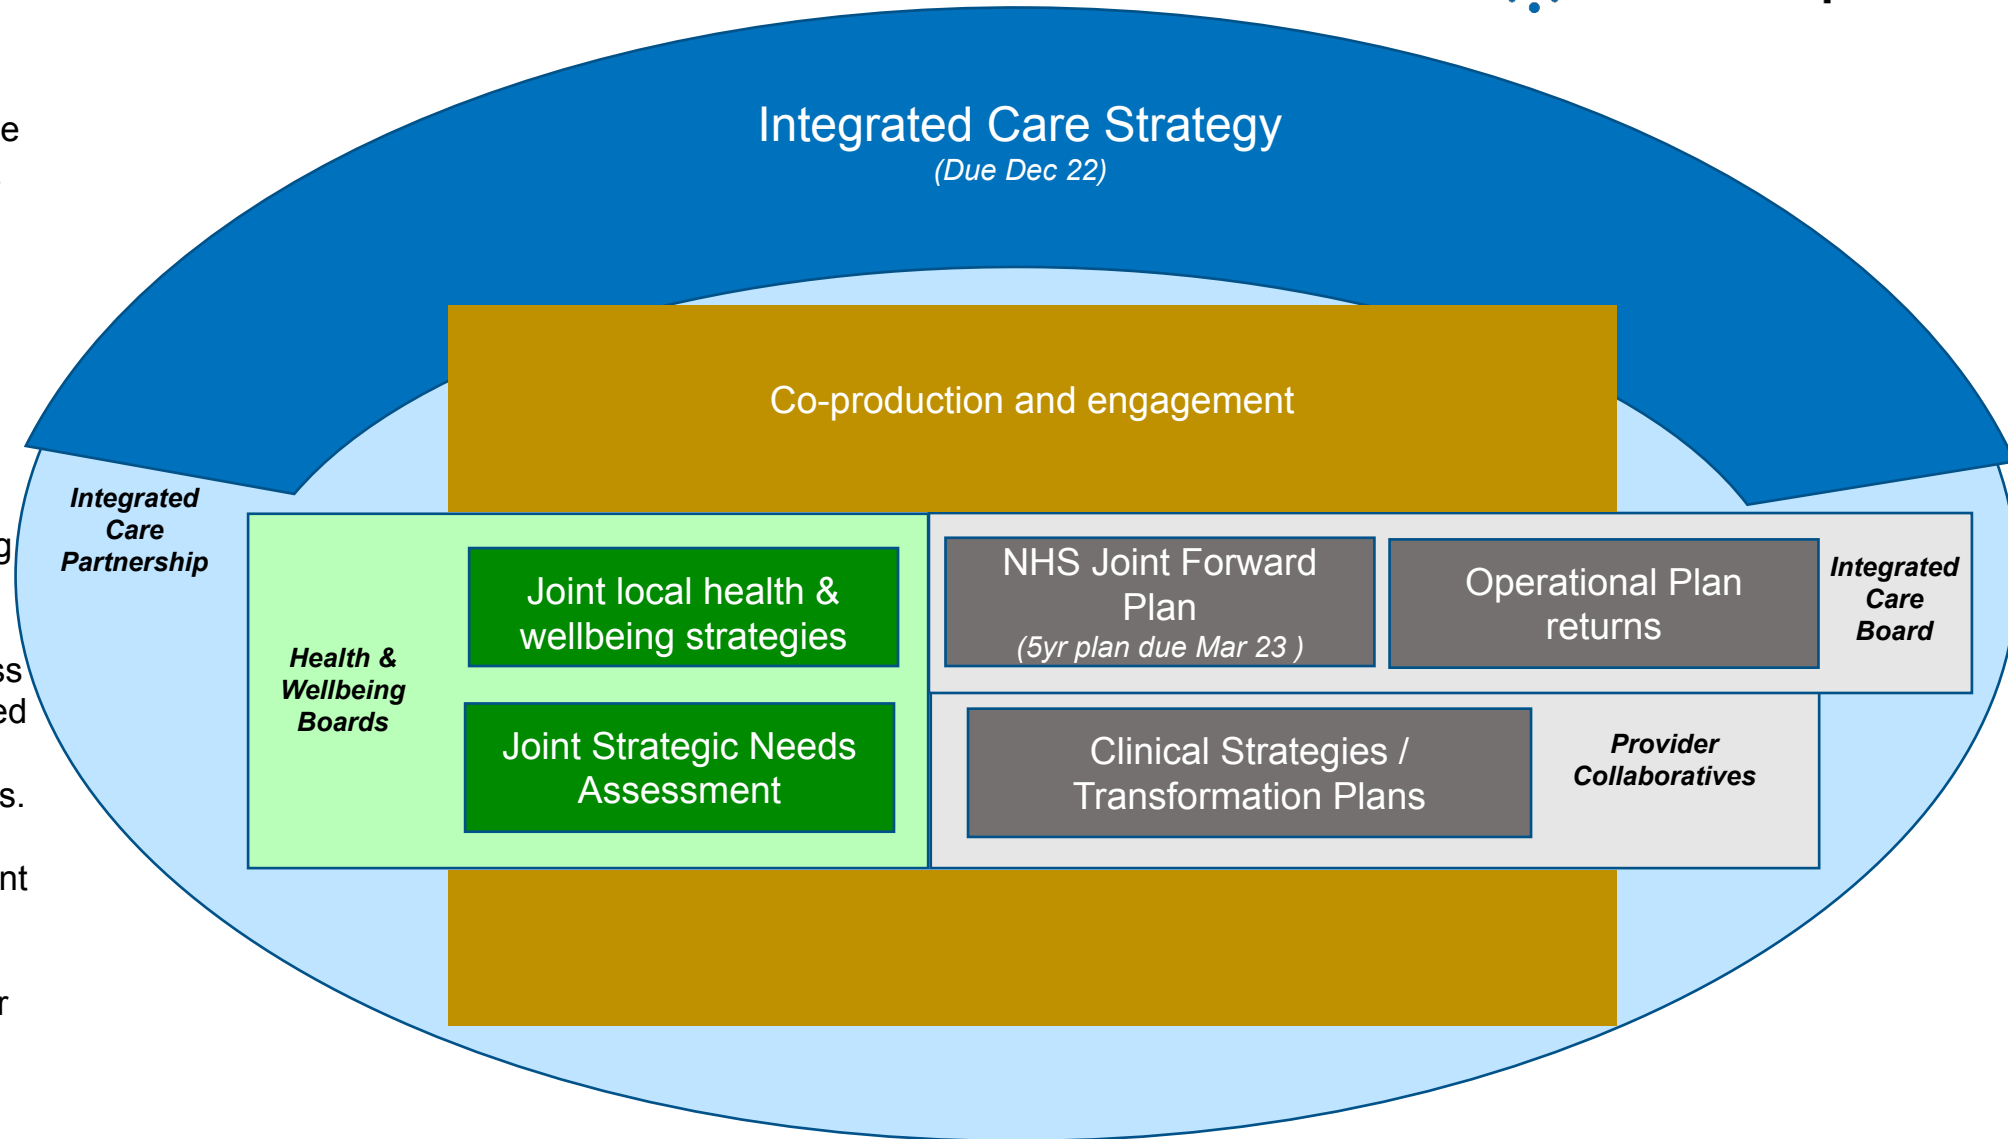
Integrated Care Strategy
(Due Dec 22)

Co-production and engagement

Integrated Care Partnership

Health & Wellbeing Boards

Joint local health & wellbeing strategies

Joint Strategic Needs Assessment

NHS Joint Forward Plan
(5yr plan due Mar 23 )

Operational Plan returns

Integrated Care Board

Clinical Strategies / Transformation Plans

Provider Collaboratives

e
g
ss
ed
s.
nt
r